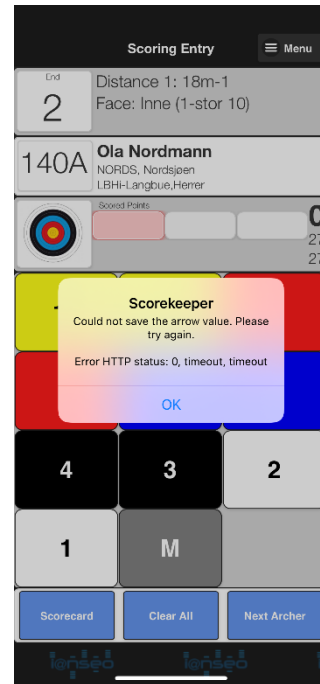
Scoring Entry

Menu

End
2

Distance 1: 18m-1
Face: Inne (1-stor 10)

140A

Ola Nordmann
NORDS, Nordsjøen
LBHi-Langbue,Herrer

Scored Points

0
27
27

Scorekeeper
Could not save the arrow value. Please try again.

Error HTTP status: 0, timeout, timeout

OK

4
3
2
1
M

Scorecard
Clear All
Next Archer

ianseo
ianseo